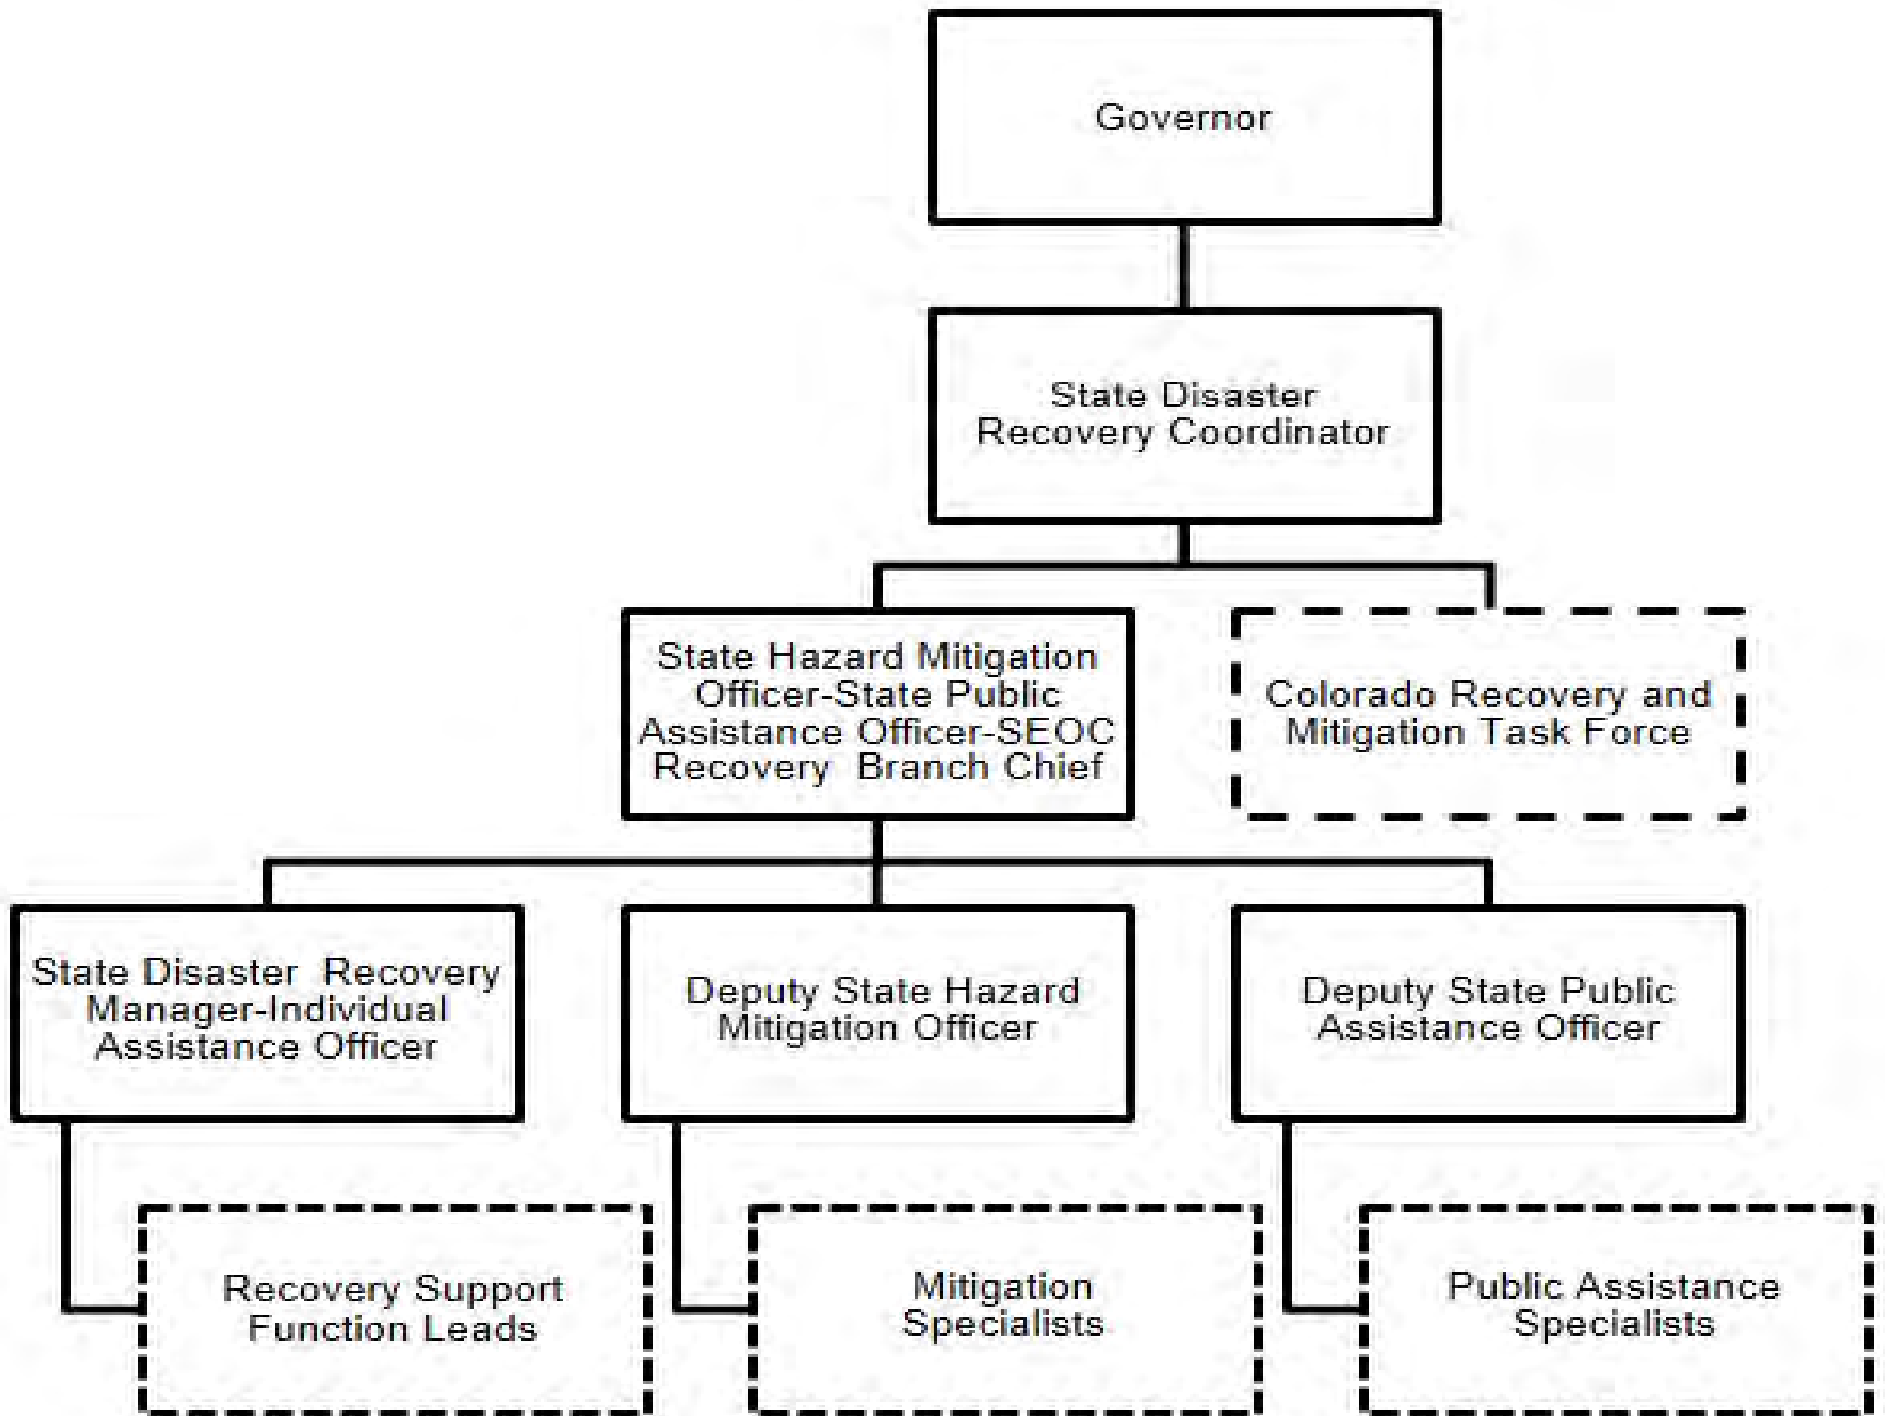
Governor

State Disaster Recovery Coordinator

State Hazard Mitigation Officer-State Public Assistance Officer-SEOC Recovery Branch Chief

Colorado Recovery and Mitigation Task Force

State Disaster Recovery Manager-Individual Assistance Officer

Deputy State Hazard Mitigation Officer

Deputy State Public Assistance Officer

Recovery Support Function Leads

Mitigation Specialists

Public Assistance Specialists